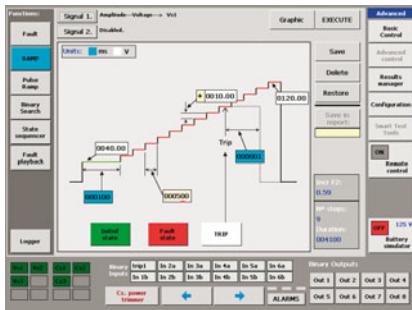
Functions:

Fault

RAMP

Pulse Ramp

Binary Search

State sequencer

Fault playback

Logger

Signal 1. Amplitude—Voltage—> Vc1

Signal 2. Disabled.

Graphic

EXECUTE

Units: ms V

0010.00

0120.00

0040.00

Trip

000001

000100

000500

Initial state

Fault state

TRIP

Save

Delete

Restore

Save in report

Incr. f2: 0.50

Nº steps: 9

Duration: 004100

Advanced

Basic Control

Advanced control

Results manager

Configuration

Smart Test tools

ON

Remote control

OFF

125 V

Battery simulator

Binary Inputs

Inp1 In 1a In 2a In 3a In 4a In 5a In 6a

In 1b In 2b In 3b In 4b In 5b In 6b

Binary Outputs

Out 1 Out 2 Out 3 Out 4

Out 5 Out 6 Out 7 Out 8

Cs. power trimmer

ALARMS